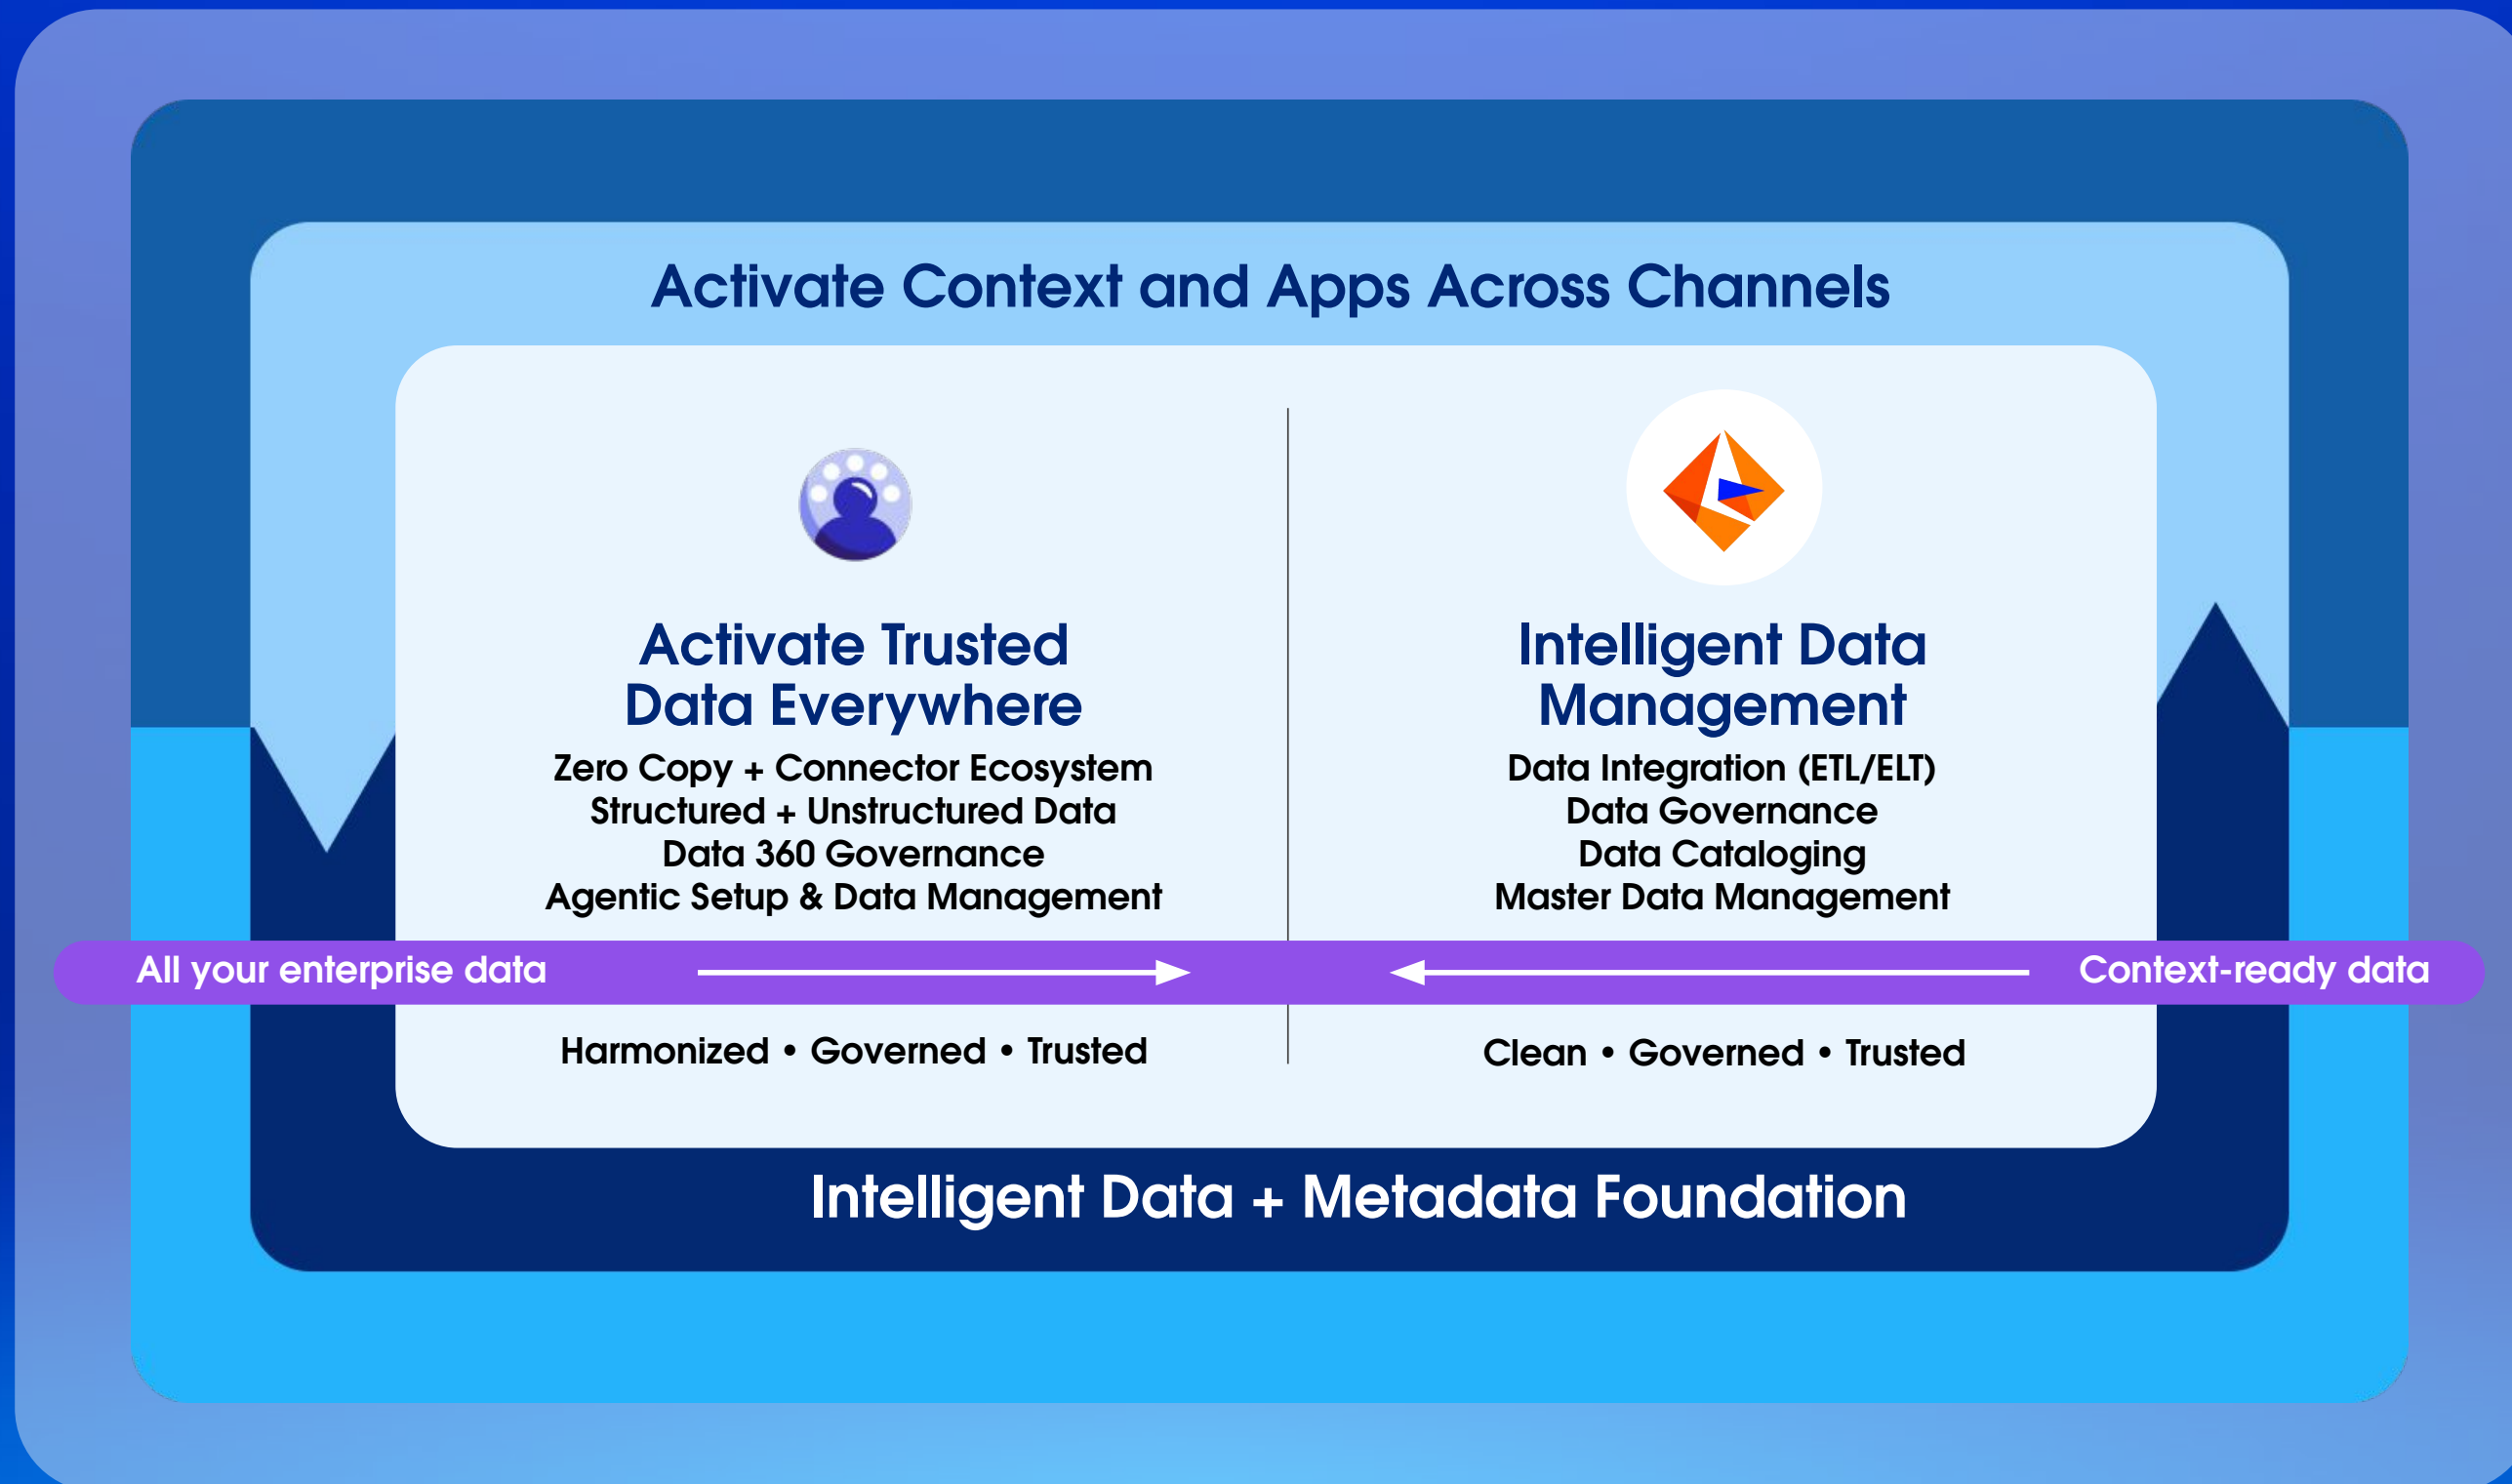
Activate Context and Apps Across Channels

Activate Trusted Data Everywhere

Zero Copy + Connector Ecosystem
Structured + Unstructured Data
Data 360 Governance
Agentic Setup & Data Management

Intelligent Data Management

Data Integration (ETL/ELT)
Data Governance
Data Cataloging
Master Data Management

All your enterprise data

Context-ready data

Harmonized • Governed • Trusted

Clean • Governed • Trusted

Intelligent Data + Metadata Foundation